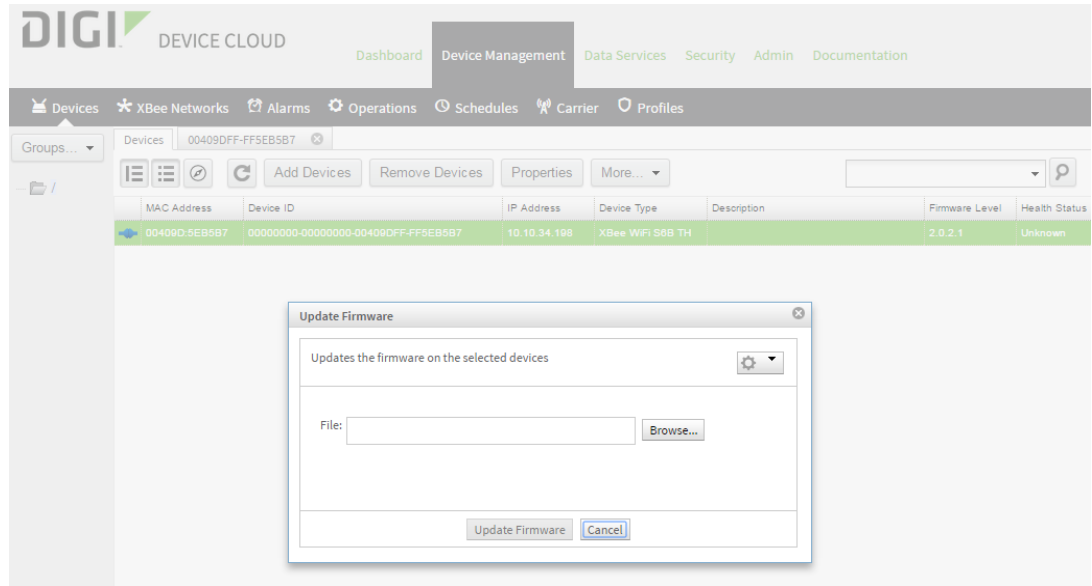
DIGI DEVICE CLOUD

Dashboard Device Management Data Services Security Admin Documentation

Devices XBee Networks Alarms Operations Schedules Carrier Profiles

Groups...

Devices 00409DFF-FF5EB5B7

Add Devices Remove Devices Properties More...

| MAC Address | Device ID | IP Address | Device Type | Description | Firmware Level | Health Status |
|---|---|---|---|---|---|---|
| 00409D:5EB5B7 | 00000000-00000000-00409DFF-FF5EB5B7 | 10.10.34.198 | XBee WiFi S6B TH | | 2.0.2.1 | Unknown |

Update Firmware

Updates the firmware on the selected devices

File: Browse...

Update Firmware Cancel